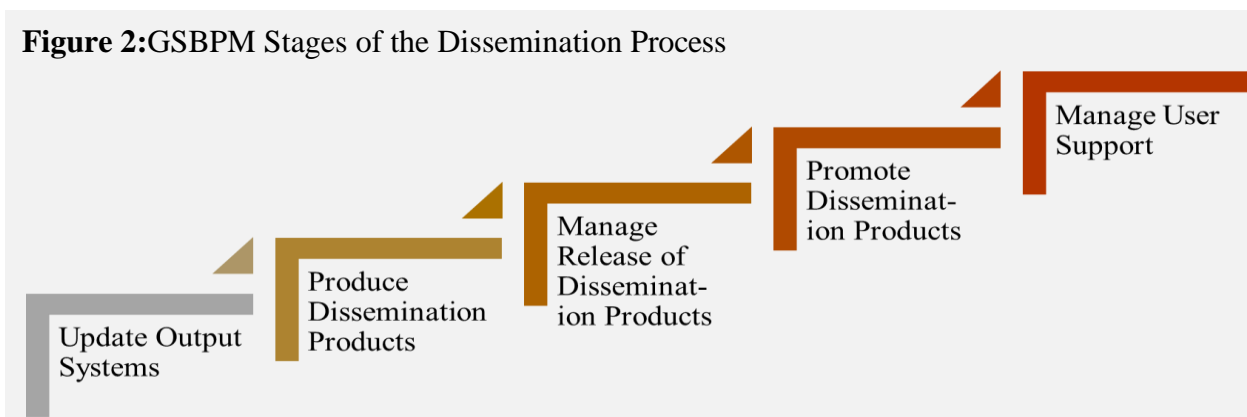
**Figure 2:**GSBPM Stages of the Dissemination Process

Update Output Systems

Produce Dissemination Products

Manage Release of Dissemination Products

Promote Dissemination Products

Manage User Support